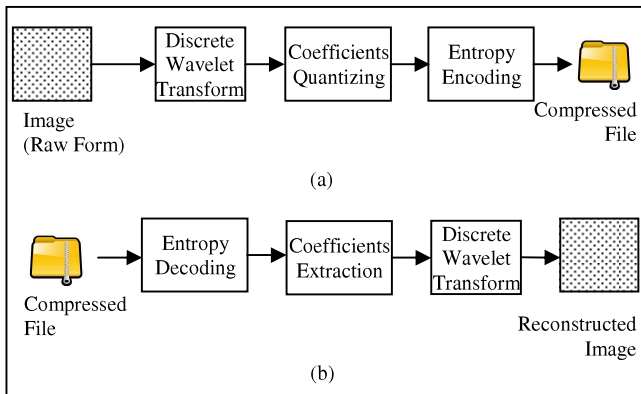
Image (Raw Form)

Discrete Wavelet Transform

Coefficients Quantizing

Entropy Encoding

Compressed File

(a)

Compressed File

Entropy Decoding

Coefficients Extraction

Discrete Wavelet Transform

Reconstructed Image

(b)